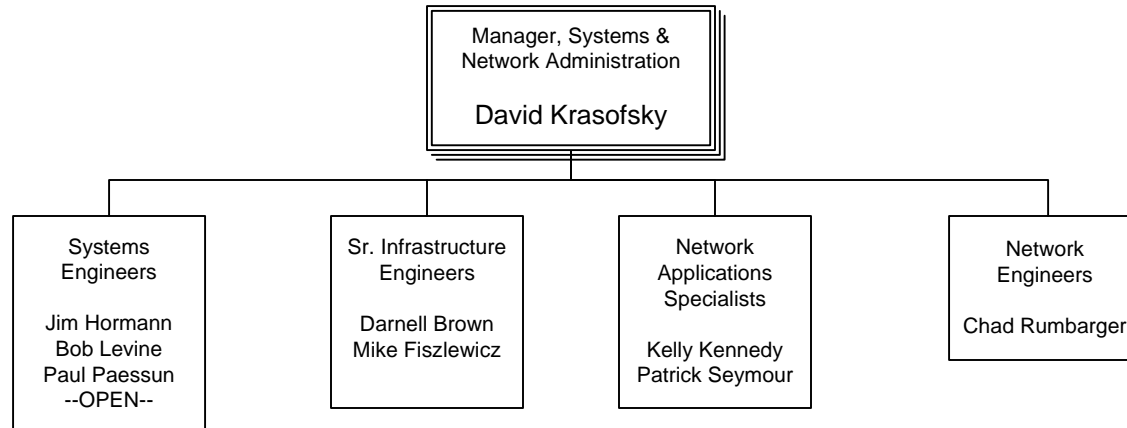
Manager, Systems & Network Administration

David Krasofsky

Systems Engineers

Jim Hormann
Bob Levine
Paul Paessun
--OPEN--

Sr. Infrastructure Engineers

Darnell Brown
Mike Fiszlewicz

Network Applications Specialists

Kelly Kennedy
Patrick Seymour

Network Engineers

Chad Rumbarger